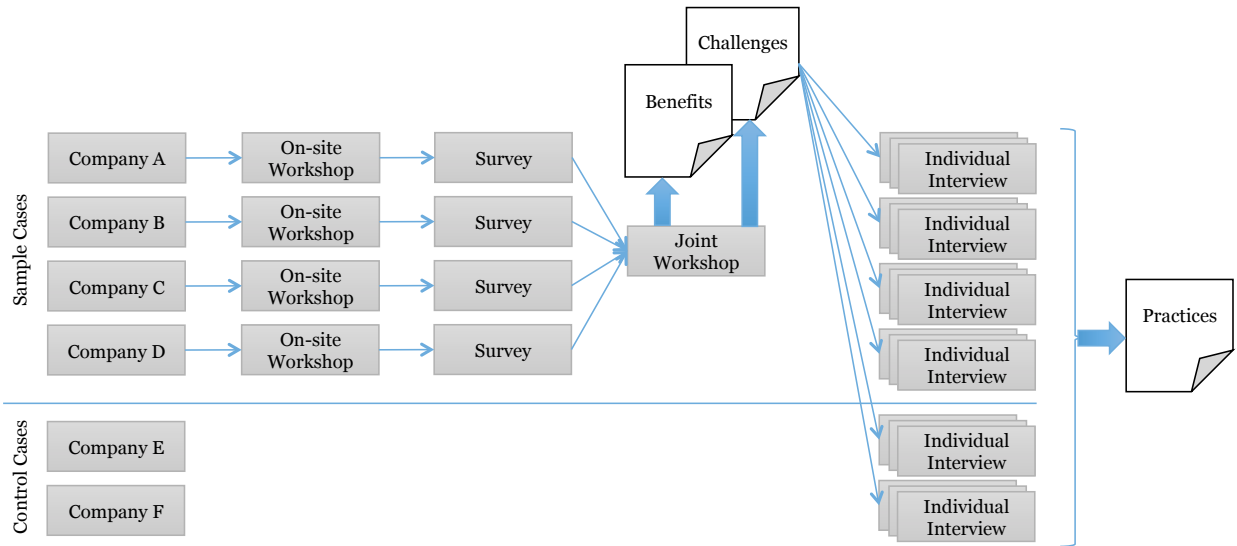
Challenges

Benefits

Sample Cases

Company A

On-site Workshop

Survey

Company B

On-site Workshop

Survey

Company C

On-site Workshop

Survey

Company D

On-site Workshop

Survey

Joint Workshop

Individual Interview

Individual Interview

Individual Interview

Individual Interview

Practices

Control Cases

Company E

Company F

Individual Interview

Individual Interview